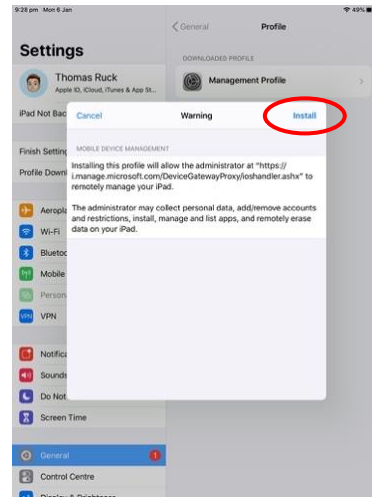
9:28 pm Mon 6 Jan
49%

Settings

Thomas Ruck
Apple ID, iCloud, iTunes & App St...

iPad Not Bac

Finish Setting

Profile Down

Aeropla

Wi-Fi

Blueto

Mobile

Person

VPN

Notifica

Sounds

Do Not

Screen Time

General 1

Control Centre

General
Profile

DOWNLOADED PROFILE

Management Profile

Cancel
Warning
Install

MOBILE DEVICE MANAGEMENT

Installing this profile will allow the administrator at "https://i.manage.microsoft.com/DeviceGatewayProxy/ioshandler.ashx" to remotely manage your iPad.

The administrator may collect personal data, add/remove accounts and restrictions, install, manage and list apps, and remotely erase data on your iPad.